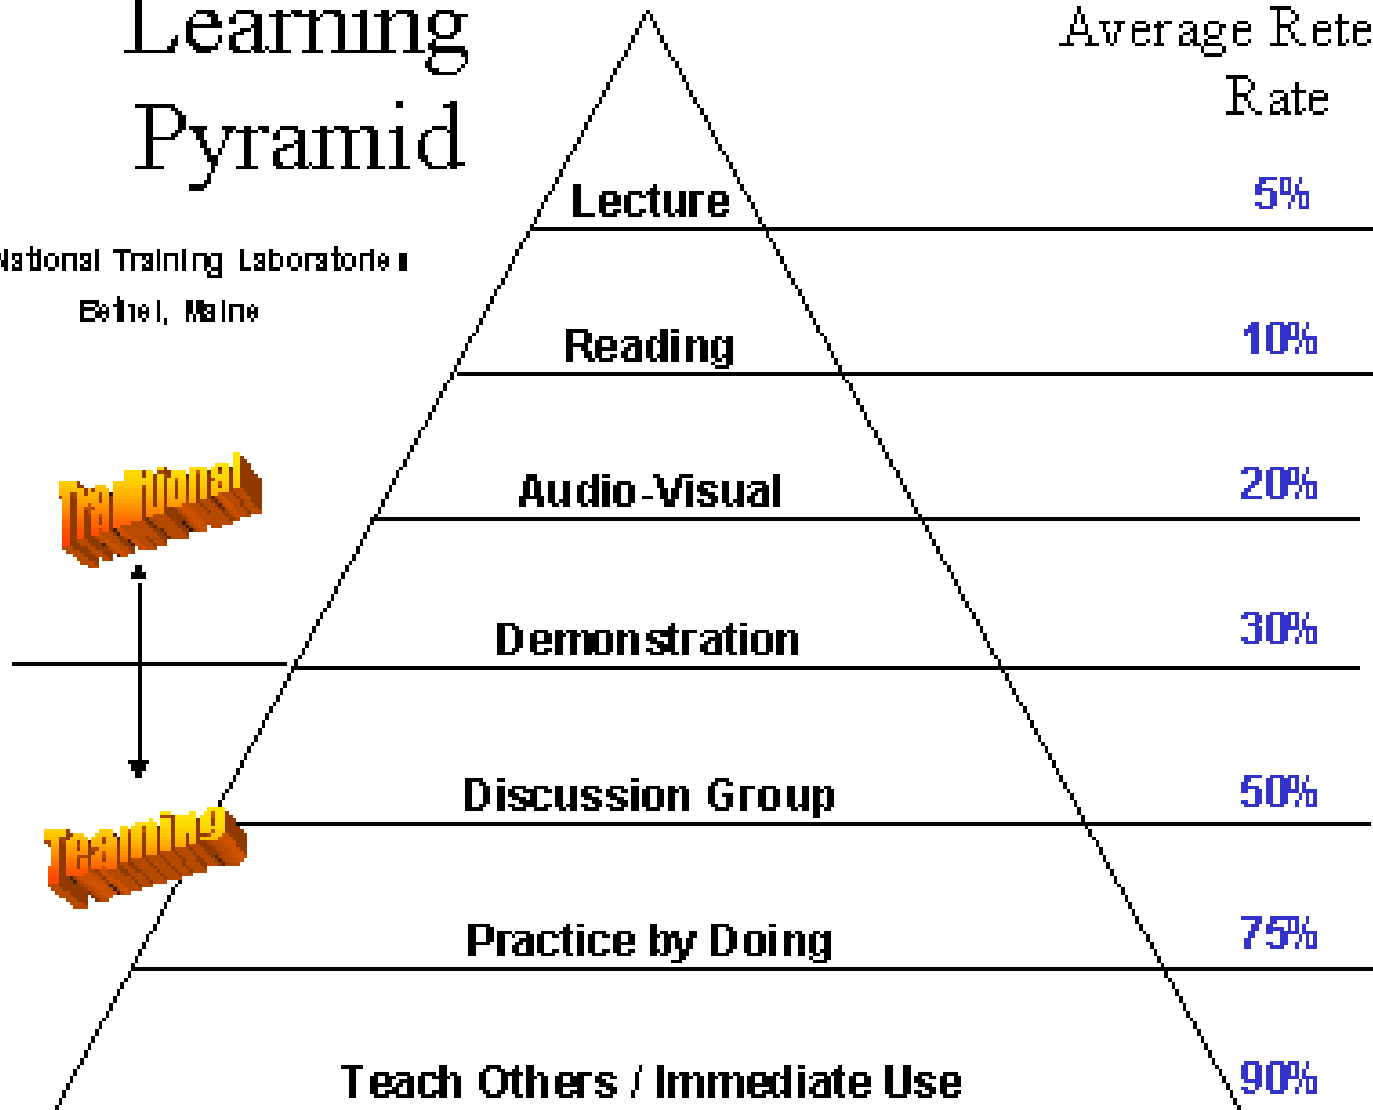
Learning Pyramid

Average Rete Rate

National Training Laboratories
Bethel, Maine

Traditional

Teaching

Lecture 5%

Reading 10%

Audio-Visual 20%

Demonstration 30%

Discussion Group 50%

Practice by Doing 75%

Teach Others / Immediate Use 90%